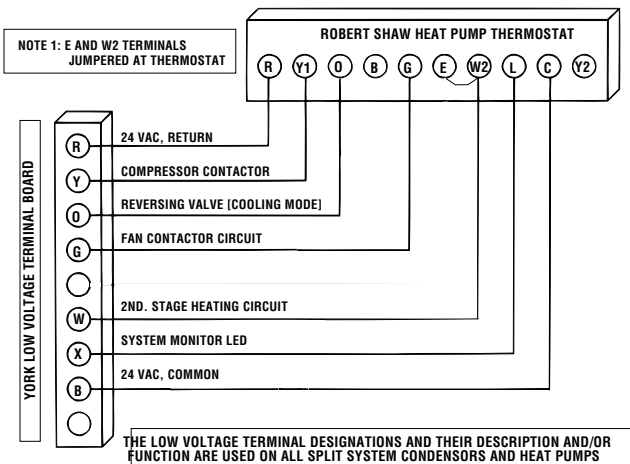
NOTE 1: E AND W2 TERMINALS JUMPERED AT THERMOSTAT

ROBERT SHAW HEAT PUMP THERMOSTAT

R Y1 O B G E W2 L C Y2

YORK LOW VOLTAGE TERMINAL BOARD

R 24 VAC, RETURN

Y COMPRESSOR CONTACTOR

O REVERSING VALVE [COOLING MODE]

G FAN CONTACTOR CIRCUIT

W 2ND. STAGE HEATING CIRCUIT

X SYSTEM MONITOR LED

B 24 VAC, COMMON

THE LOW VOLTAGE TERMINAL DESIGNATIONS AND THEIR DESCRIPTION AND/OR FUNCTION ARE USED ON ALL SPLIT SYSTEM CONDENSORS AND HEAT PUMPS